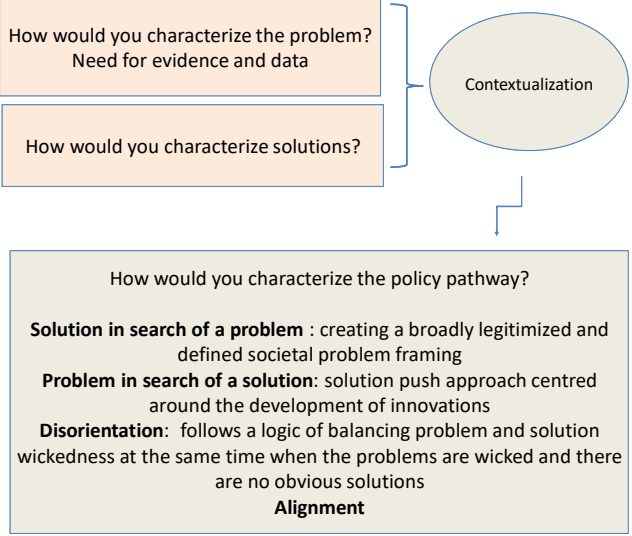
How would you characterize the problem?
Need for evidence and data

How would you characterize solutions?

Contextualization

How would you characterize the policy pathway?

**Solution in search of a problem** : creating a broadly legitimized and defined societal problem framing
**Problem in search of a solution**: solution push approach centred around the development of innovations
**Disorientation**: follows a logic of balancing problem and solution wickedness at the same time when the problems are wicked and there are no obvious solutions
**Alignment**